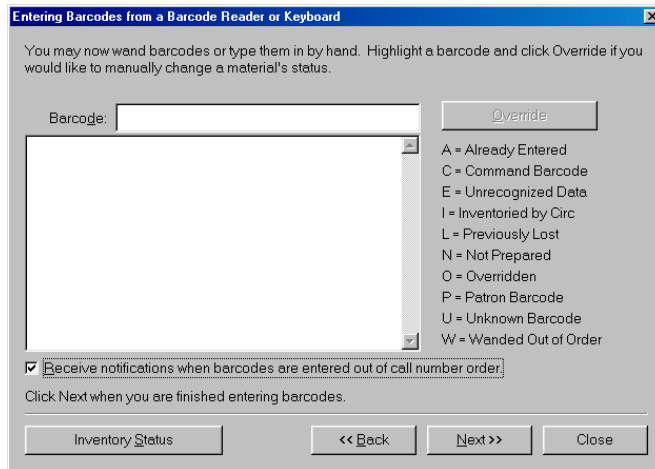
Entering Barcodes from a Barcode Reader or Keyboard

You may now wand barcodes or type them in by hand. Highlight a barcode and click Override if you would like to manually change a material's status.

Barcode:

Override

A = Already Entered
C = Command Barcode
E = Unrecognized Data
I = Inventoried by Circ
L = Previously Lost
N = Not Prepared
O = Overridden
P = Patron Barcode
U = Unknown Barcode
W = Wanded Out of Order

☑ Receive notifications when barcodes are entered out of call number order.

Click Next when you are finished entering barcodes.

Inventory Status

<< Back

Next >>

Close